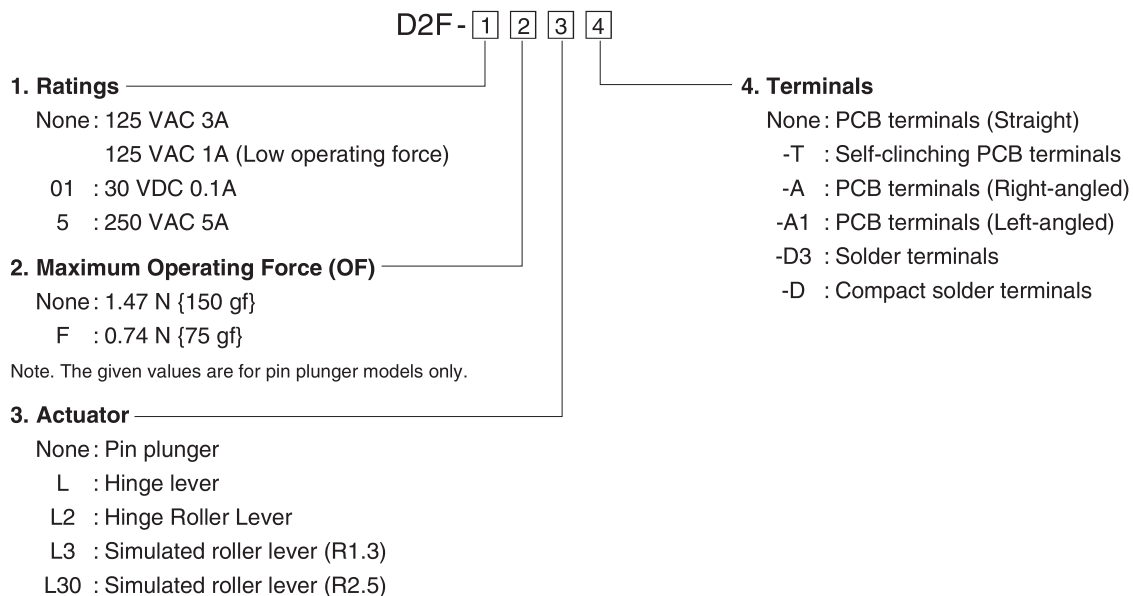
D2F-1 2 3 4

1. Ratings
None: 125 VAC 3A
125 VAC 1A (Low operating force)
01 : 30 VDC 0.1A
5 : 250 VAC 5A

2. Maximum Operating Force (OF)
None: 1.47 N {150 gf}
F : 0.74 N {75 gf}

Note. The given values are for pin plunger models only.

3. Actuator
None: Pin plunger
L : Hinge lever
L2 : Hinge Roller Lever
L3 : Simulated roller lever (R1.3)
L30 : Simulated roller lever (R2.5)

4. Terminals
None: PCB terminals (Straight)
-T : Self-clinching PCB terminals
-A : PCB terminals (Right-angled)
-A1 : PCB terminals (Left-angled)
-D3 : Solder terminals
-D : Compact solder terminals